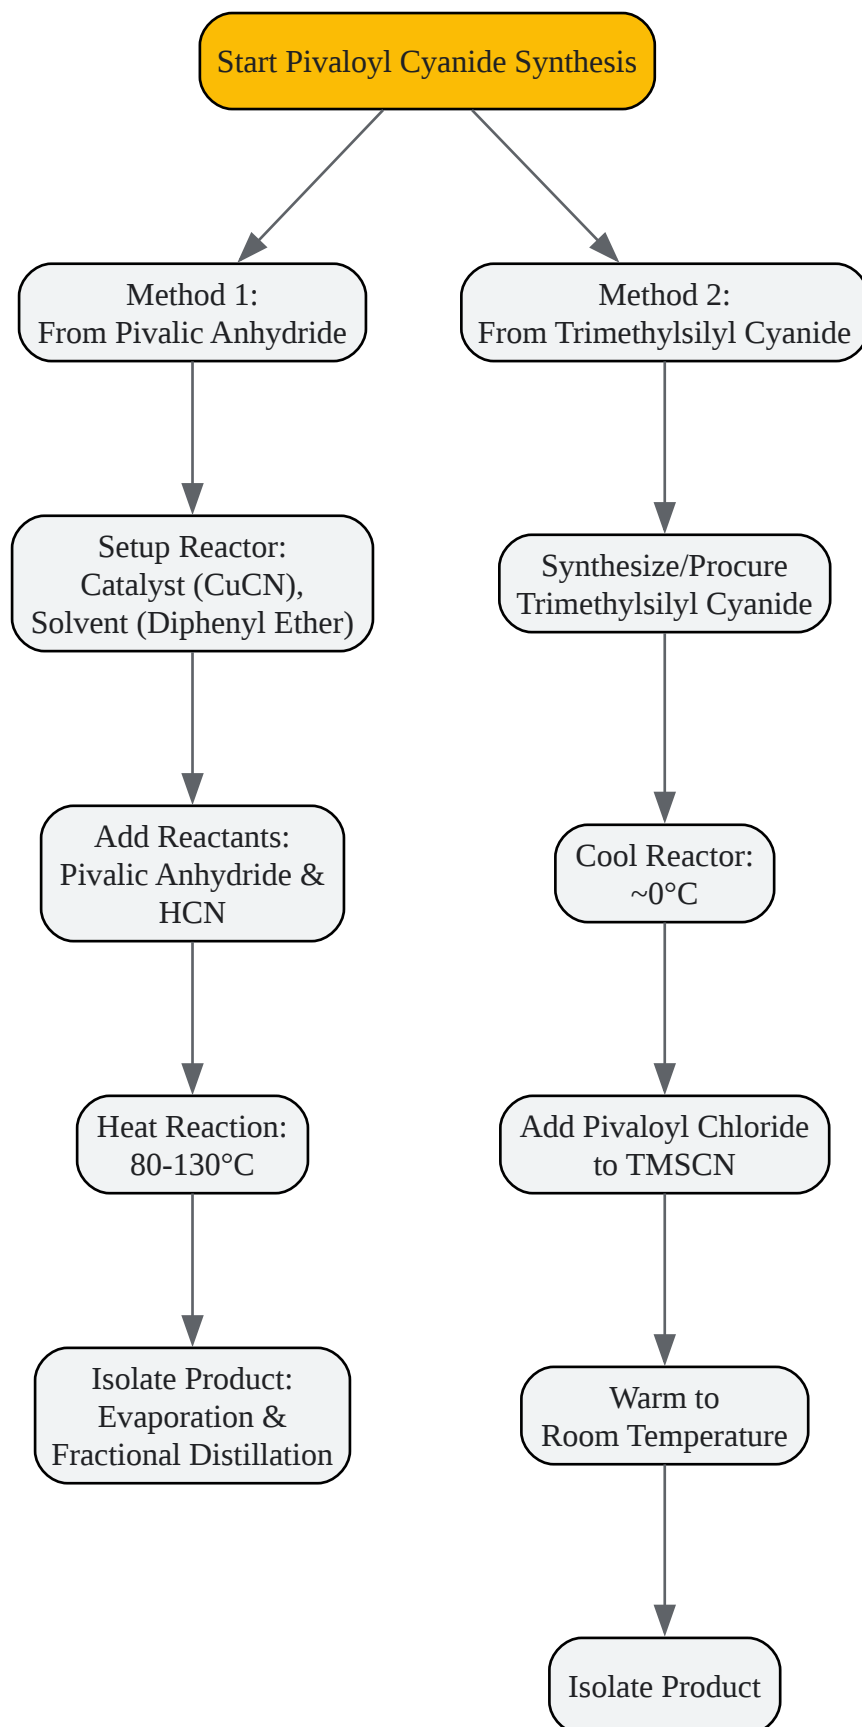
Start Pivaloyl Cyanide Synthesis

Method 1:
From Pivalic Anhydride

Setup Reactor:
Catalyst (CuCN),
Solvent (Diphenyl Ether)

Add Reactants:
Pivalic Anhydride &
HCN

Heat Reaction:
80-130°C

Isolate Product:
Evaporation &
Fractional Distillation

Method 2:
From Trimethylsilyl Cyanide

Synthesize/Procure
Trimethylsilyl Cyanide

Cool Reactor:
~0°C

Add Pivaloyl Chloride
to TMSCN

Warm to
Room Temperature

Isolate Product